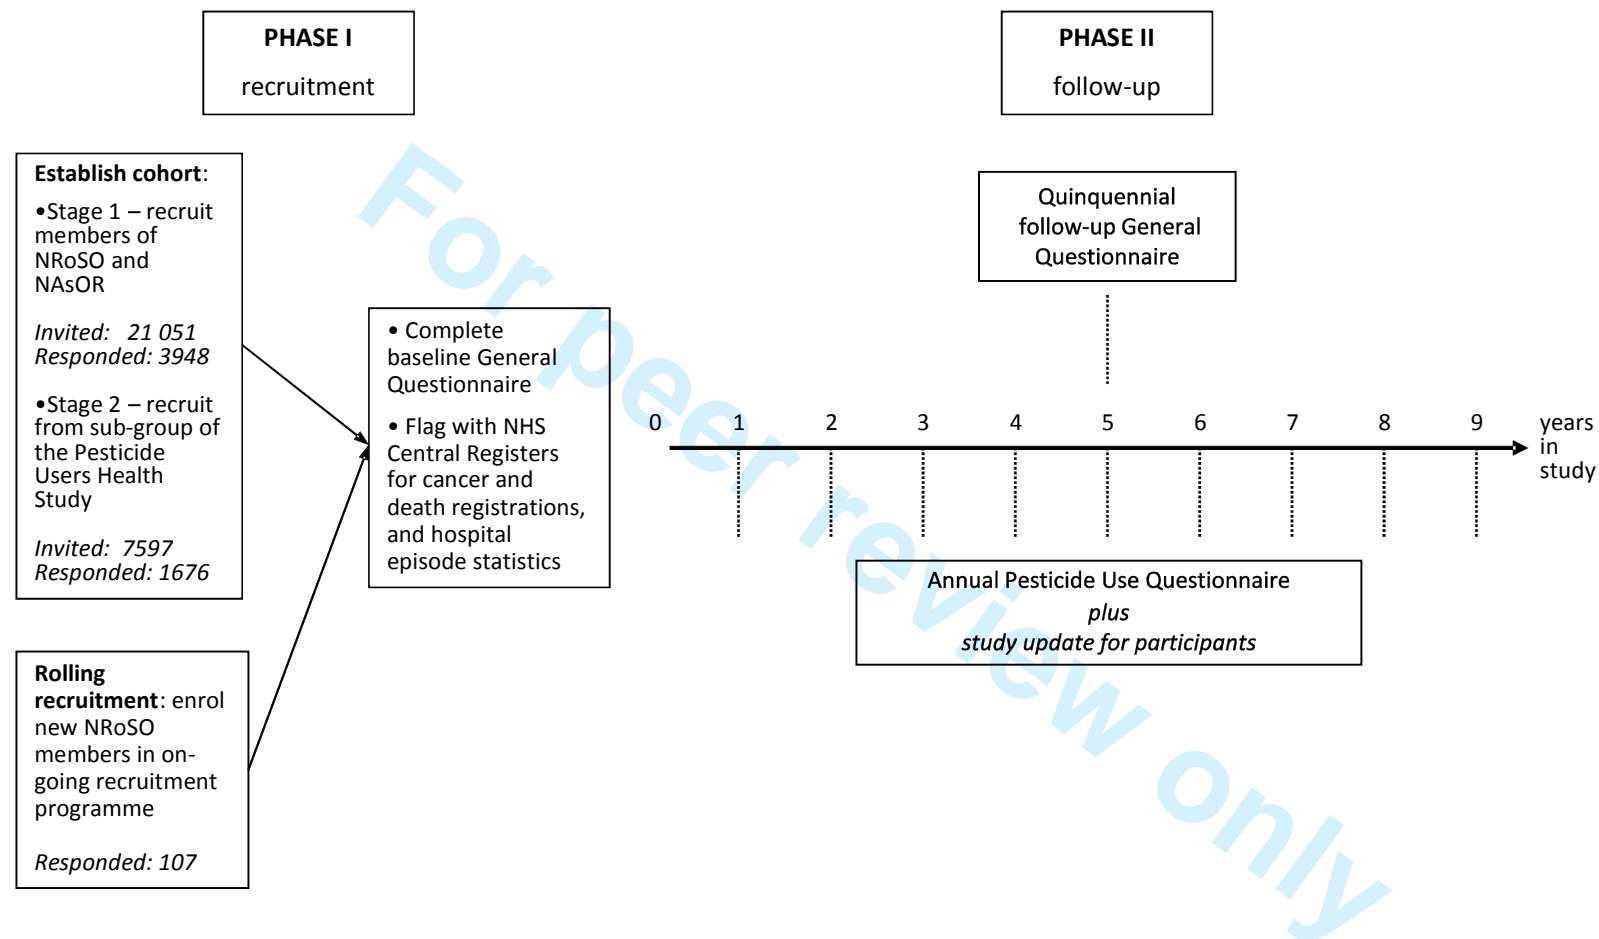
PHASE I
recruitment

PHASE II
follow-up

Establish cohort:

•Stage 1 – recruit members of NRoSO and NAsOR

Invited: 21 051
Responded: 3948

•Stage 2 – recruit from sub-group of the Pesticide Users Health Study

Invited: 7597
Responded: 1676

Rolling recruitment: enrol new NRoSO members in on-going recruitment programme

Responded: 107

• Complete baseline General Questionnaire

• Flag with NHS Central Registers for cancer and death registrations, and hospital episode statistics

Quinquennial follow-up General Questionnaire

0 1 2 3 4 5 6 7 8 9 years in study

Annual Pesticide Use Questionnaire
plus
study update for participants

For peer review only